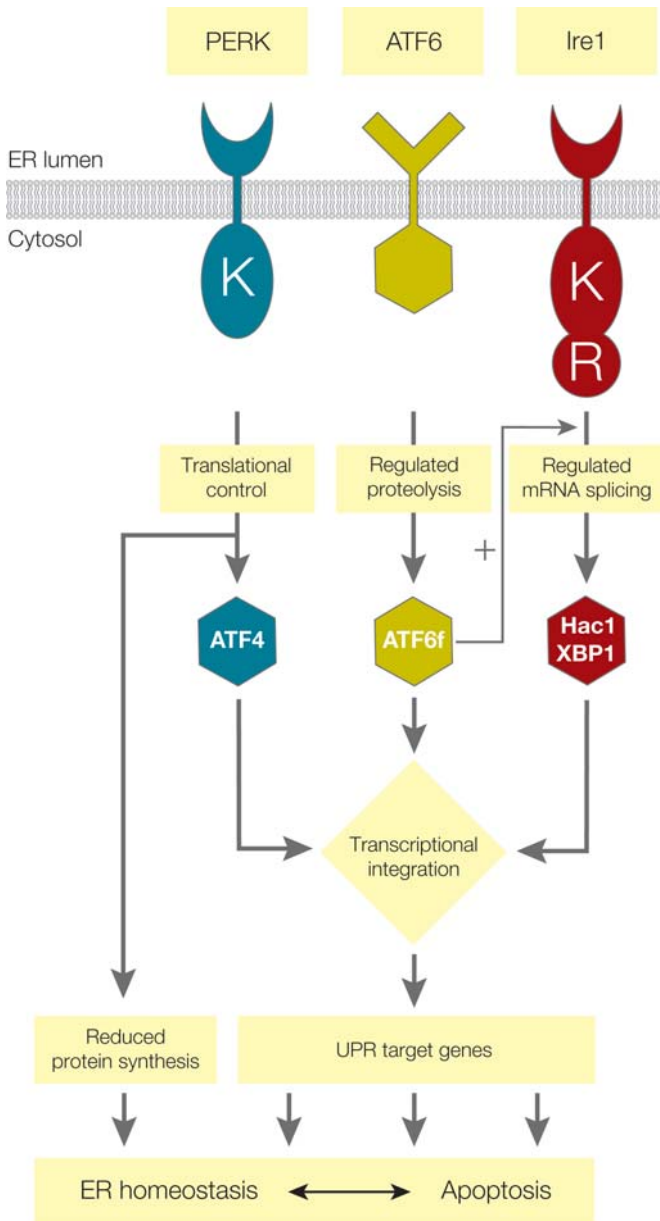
PERK

ATF6

Ire1

ER lumen

Cytosol

K

K

R

Translational control

Regulated proteolysis

Regulated mRNA splicing

+

ATF4

ATF6f

Hac1 XBP1

Transcriptional integration

Reduced protein synthesis

UPR target genes

ER homeostasis

Apoptosis